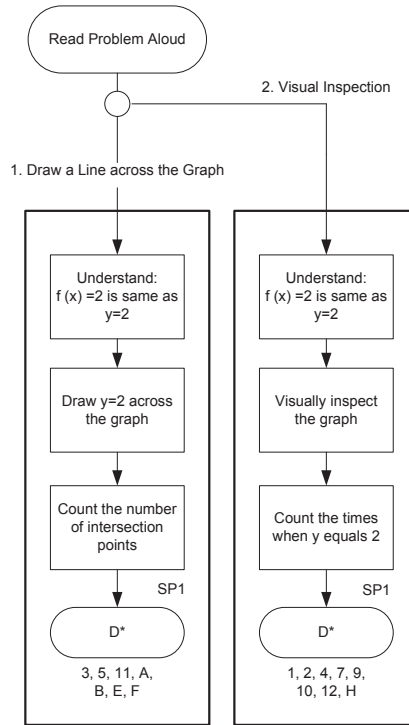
Read Problem Aloud

2. Visual Inspection

1. Draw a Line across the Graph

Understand: f (x) =2 is same as y=2

Draw y=2 across the graph

Count the number of intersection points

SP1

D*

3, 5, 11, A, B, E, F

Understand: f (x) =2 is same as y=2

Visually inspect the graph

Count the times when y equals 2

SP1

D*

1, 2, 4, 7, 9, 10, 12, H